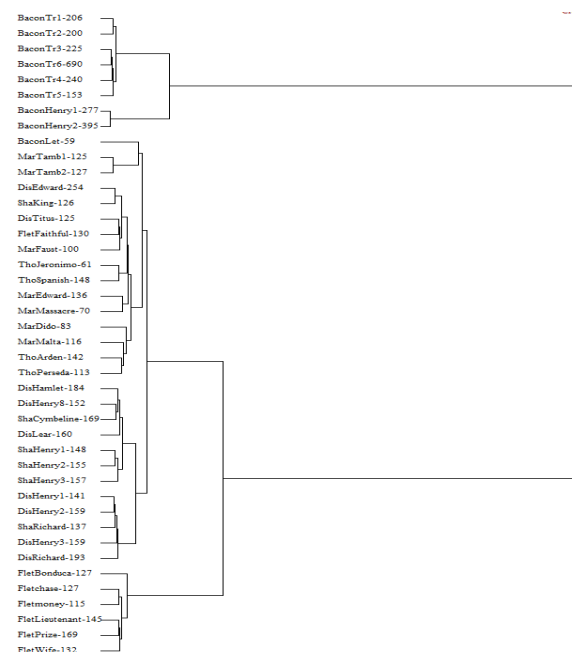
BaconTr1-206
BaconTr2-200
BaconTr3-225
BaconTr6-690
BaconTr4-240
BaconTr5-153
BaconHenry1-277
BaconHenry2-395
BaconLet-59
MarTamb1-125
MarTamb2-127
DisEdward-254
ShaKing-126
DisTitus-125
FletFaithful-130
MarFaust-100
ThoJeronimo-61
ThoSpanish-148
MarEdward-136
MarMassacre-70
MarDido-83
MarMalta-116
ThoArden-142
ThoPerseda-113
DisHamlet-184
DisHenry8-152
ShaCymbeline-169
DisLear-160
ShaHenry1-148
ShaHenry2-155
ShaHenry3-157
DisHenry1-141
DisHenry2-159
ShaRichard-137
DisHenry3-159
DisRichard-193
FletBonduca-127
Fletchase-127
Fletmoney-115
FletLieutenant-145
FletPrize-169
FletWife-132